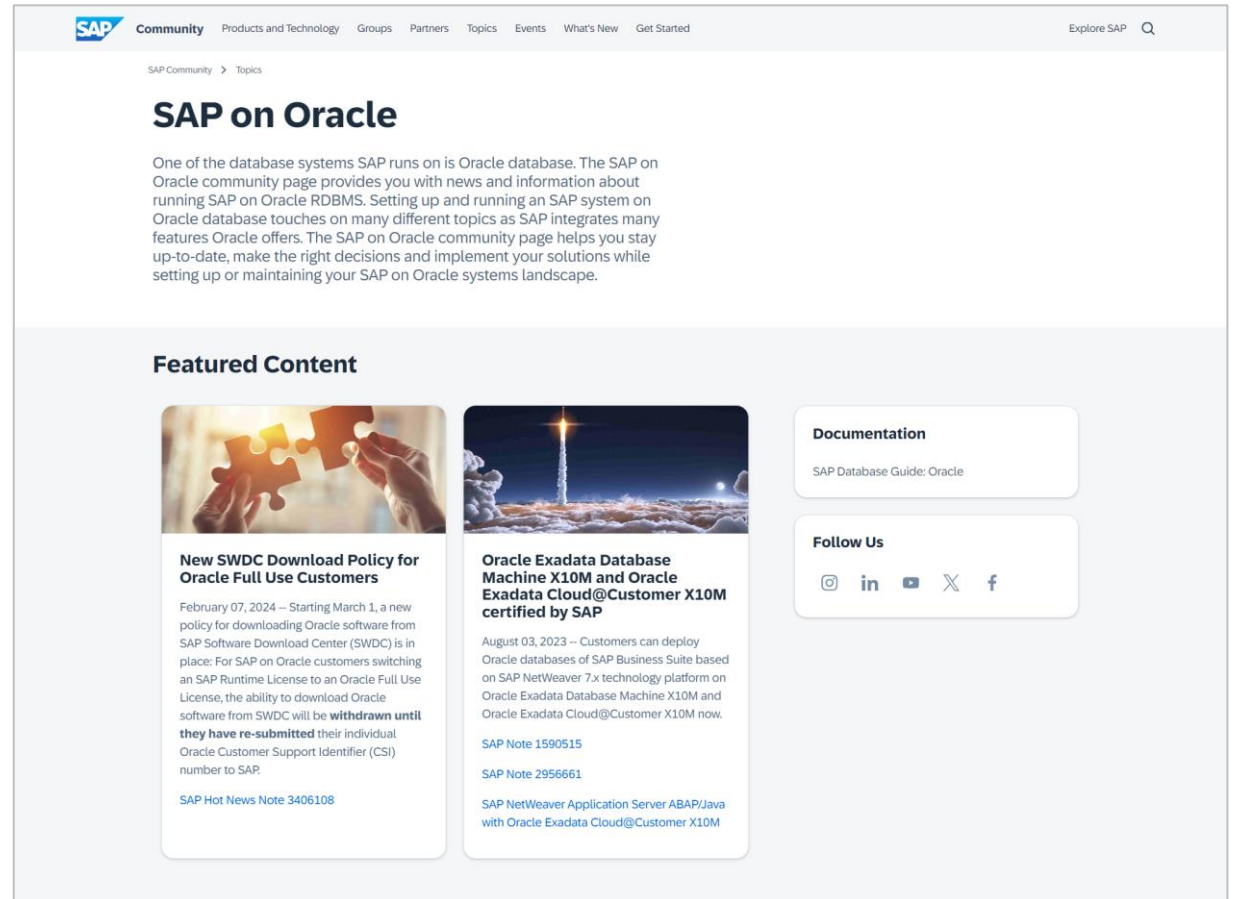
SAP Community Products and Technology Groups Partners Topics Events What's New Get Started Explore SAP

SAP Community > Topics

SAP on Oracle

One of the database systems SAP runs on is Oracle database. The SAP on Oracle community page provides you with news and information about running SAP on Oracle RDBMS. Setting up and running an SAP system on Oracle database touches on many different topics as SAP integrates many features Oracle offers. The SAP on Oracle community page helps you stay up-to-date, make the right decisions and implement your solutions while setting up or maintaining your SAP on Oracle systems landscape.

Featured Content

New SWDC Download Policy for Oracle Full Use Customers

February 07, 2024 -- Starting March 1, a new policy for downloading Oracle software from SAP Software Download Center (SWDC) is in place: For SAP on Oracle customers switching an SAP Runtime License to an Oracle Full Use License, the ability to download Oracle software from SWDC will be withdrawn until they have re-submitted their individual Oracle Customer Support Identifier (CSI) number to SAP.

SAP Hot News Note 3406108

Oracle Exadata Database Machine X10M and Oracle Exadata Cloud@Customer X10M certified by SAP

August 03, 2023 -- Customers can deploy Oracle databases of SAP Business Suite based on SAP NetWeaver 7.x technology platform on Oracle Exadata Database Machine X10M and Oracle Exadata Cloud@Customer X10M now.

SAP Note 1590515

SAP Note 2956661

SAP NetWeaver Application Server ABAP/Java with Oracle Exadata Cloud@Customer X10M

Documentation

SAP Database Guide: Oracle

Follow Us